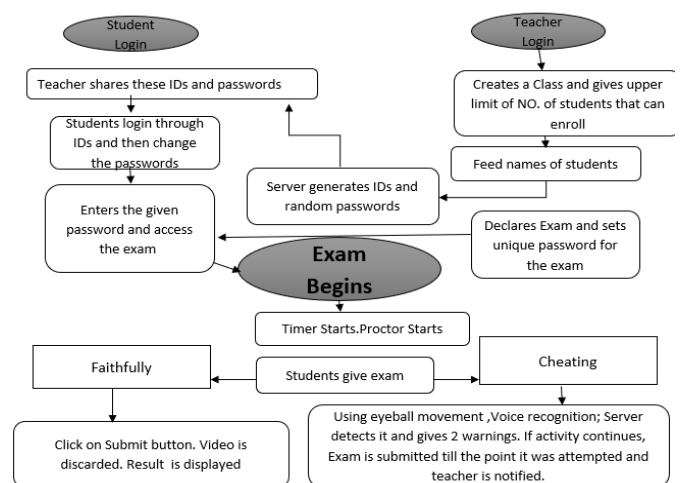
Student Login

Teacher Login

Teacher shares these IDs and passwords

Creates a Class and gives upper limit of NO. of students that can enroll

Students login through IDs and then change the passwords

Feed names of students

Server generates IDs and random passwords

Enters the given password and access the exam

Declares Exam and sets unique password for the exam

Exam Begins

Timer Starts.Proctor Starts

Faithfully

Students give exam

Cheating

Click on Submit button. Video is discarded. Result is displayed

Using eyeball movement ,Voice recognition; Server detects it and gives 2 warnings. If activity continues, Exam is submitted till the point it was attempted and teacher is notified.